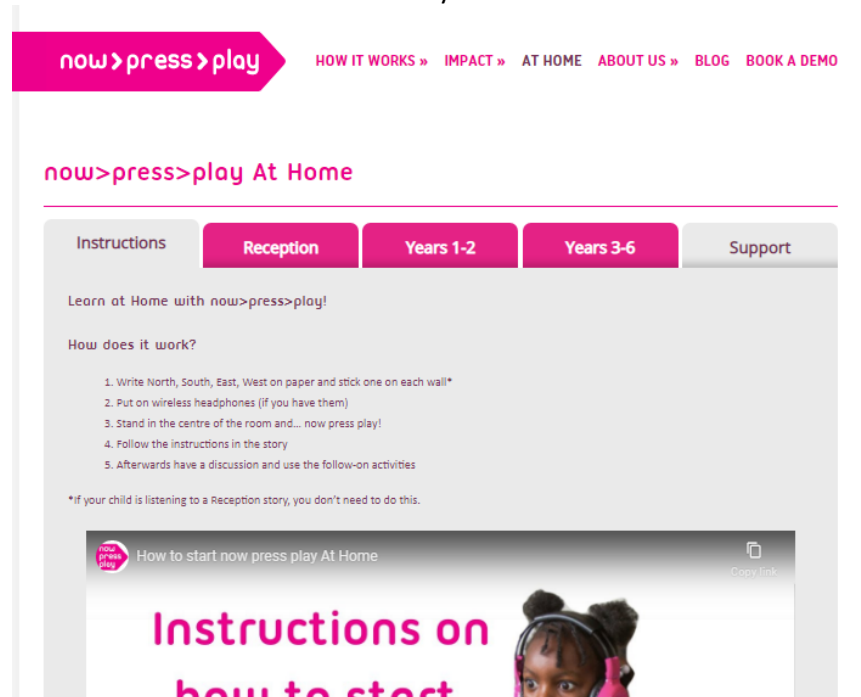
now>press>play

HOW IT WORKS » IMPACT » AT HOME ABOUT US » BLOG BOOK A DEMO

now>press>play At Home

Instructions | Reception | Years 1-2 | Years 3-6 | Support

Learn at Home with now>press>play!

How does it work?

1. Write North, South, East, West on paper and stick one on each wall*
2. Put on wireless headphones (if you have them)
3. Stand in the centre of the room and... now press play!
4. Follow the instructions in the story
5. Afterwards have a discussion and use the follow-on activities

*If your child is listening to a Reception story, you don't need to do this.

now press play

How to start now press play At Home

Copy link

Instructions on

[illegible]